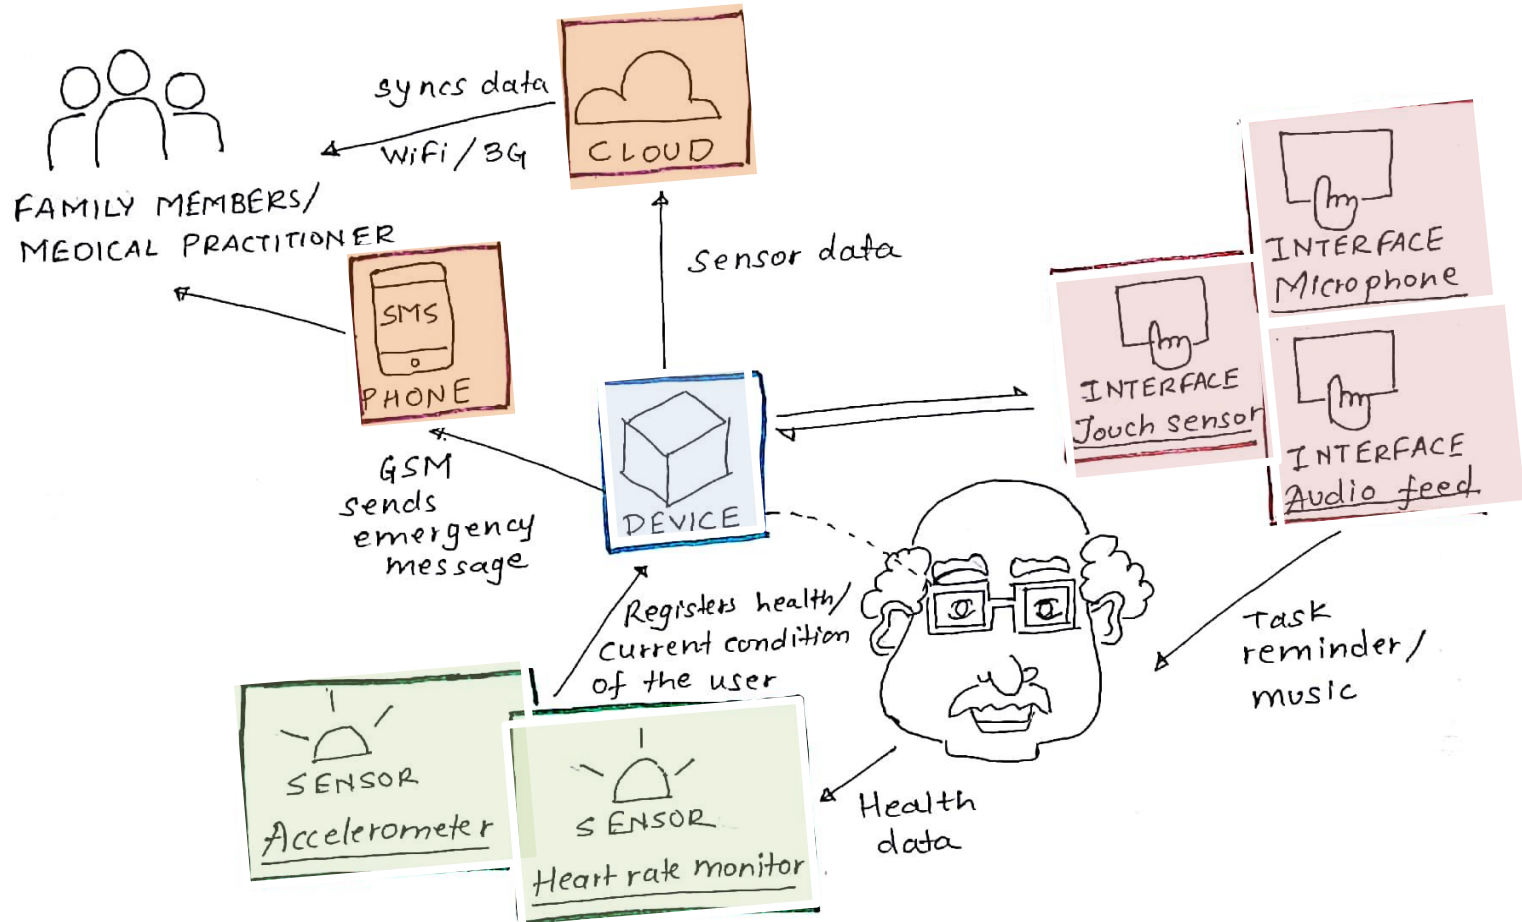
syncs data
WiFi / 3G

CLOUD

FAMILY MEMBERS/
MEDICAL PRACTITIONER

SMS
PHONE

Sensor data

INTERFACE
Microphone

INTERFACE
Jouch sensor

INTERFACE
Audio feed

GSM
sends
emergency
message

DEVICE

Registers health/
current condition
of the user

Task
reminder/
music

SENSOR
Accelerometer

SENSOR
Heart rate monitor

Health
data